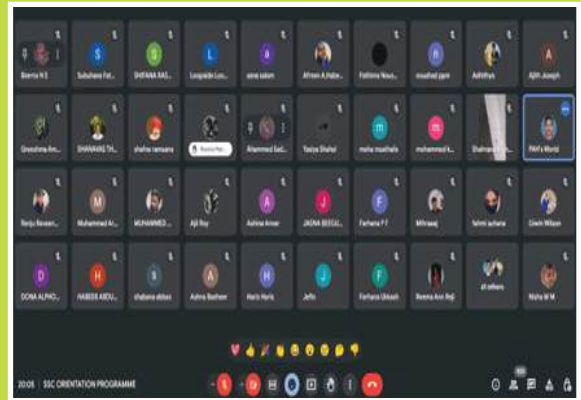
Beena N S
Subahana Fat...
SHIFANA RAS...
Loujaide Lou...
sona salam
Afreen A Jaba...
Fathima Nous...
moaheed jaan
Adhithya
Ajith Joseph

Sreeshma Am...
SHANAVAS TH...
shefna ramsana
Shanavas Ham...
Ahammed Sad...
Toziya Shahul
moha moathalie
mohammed k...
Shahana...
PAH's World

Renju Raveen...
Muhammed Ar...
MUHAMMED...
Ajil Roy
Ashna Anwar
JASNA BEEGU...
Farhana P T
Mhrawaj
fahmi suhana
Cewin Wilson

DONA ALPHO...
HABEEB ABDU...
shabana abbas
Ashna Basheer
Haris Haris
Jeffin
Farhana Ukkash
Reema Ann Reji
all others
Maha M M

20:05 | SSC ORIENTATION PROGRAMME